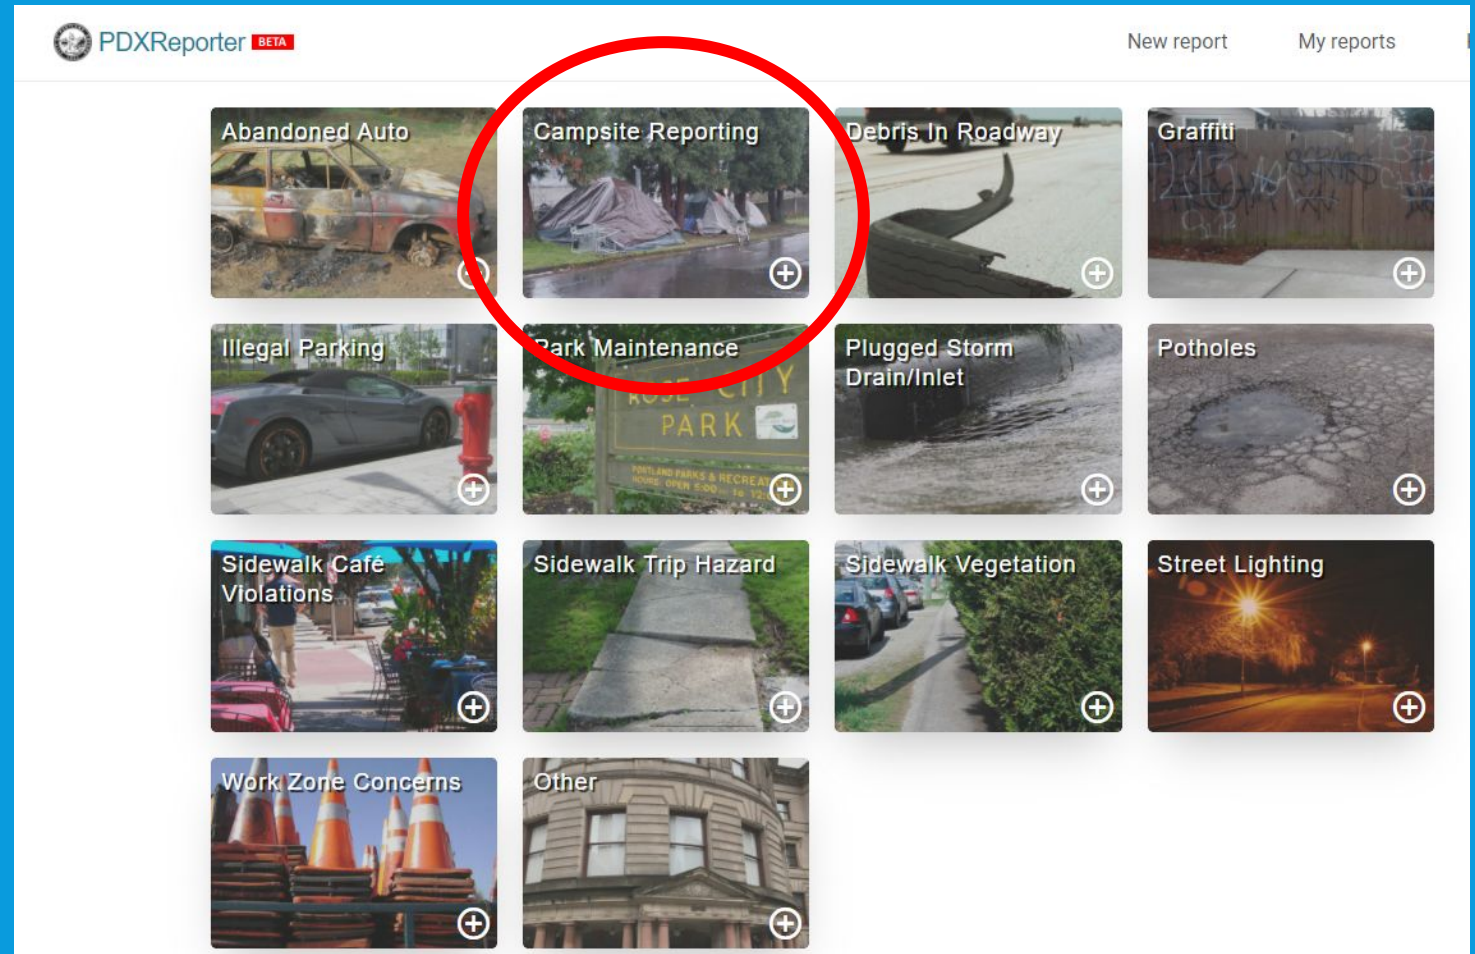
PDXReporter BETA

New report

My reports

Abandoned Auto

Campsite Reporting

Debris In Roadway

Graffiti

Illegal Parking

Park Maintenance

ROSE CITY PARK

PORTLAND PARKS & RECREATION

Plugged Storm Drain/Inlet

Potholes

Sidewalk Café Violations

Sidewalk Trip Hazard

Sidewalk Vegetation

Street Lighting

Work Zone Concerns

Other